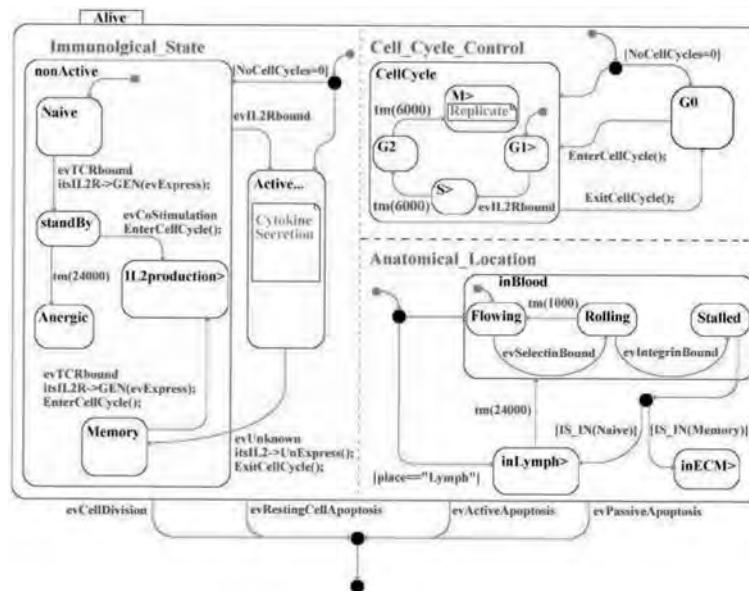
Alive

Immunolgical_State

nonActive

Naive

evTCRbound
itsIL2R->GEN(evExpress);

standBy

evCoStimulation
EnterCellCycle();

tm(24000)

IL2production>

Anergic

evTCRbound
itsIL2R->GEN(evExpress);
EnterCellCycle();

Memory

[NoCellCycles=0]

evIL2Rbound

Active...

Cytokine
Secretion

evUnknown
itsIL2->UnExpress();
ExitCellCycle();

Cell_Cycle_Control

CellCycle

M>
Replicate

tm(6000)

G2

G1>

S>

tm(6000)

evIL2Rbound

[NoCellCycles=0]

G0

EnterCellCycle();

ExitCellCycle();

Anatomical_Location

inBlood

tm(1000)

Flowing

Rolling

Stalled

evSelectinBound

evIntegrinBound

tm(24000)

[IS_IN(Naive)]

[IS_IN(Memory)]

inLymph>

inECM>

[place=="Lymph"]

evCellDivision

evRestingCellApoptosis

evActiveApoptosis

evPassiveApoptosis